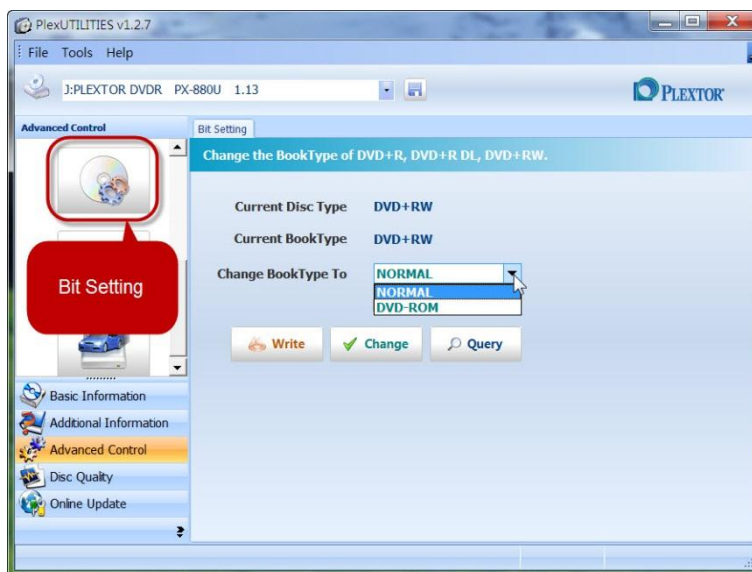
PlexUTILITIES v1.2.7

File Tools Help

J:PLEXTOR DVDR PX-880U 1.13

PLEXTOR

Advanced Control

Bit Setting

Change the BookType of DVD+R, DVD+R DL, DVD+RW.

Current Disc Type DVD+RW

Current BookType DVD+RW

Change BookType To NORMAL

NORMAL
DVD-ROM

Bit Setting

Write Change Query

Basic Information
Additional Information
Advanced Control
Disc Quality
Online Update